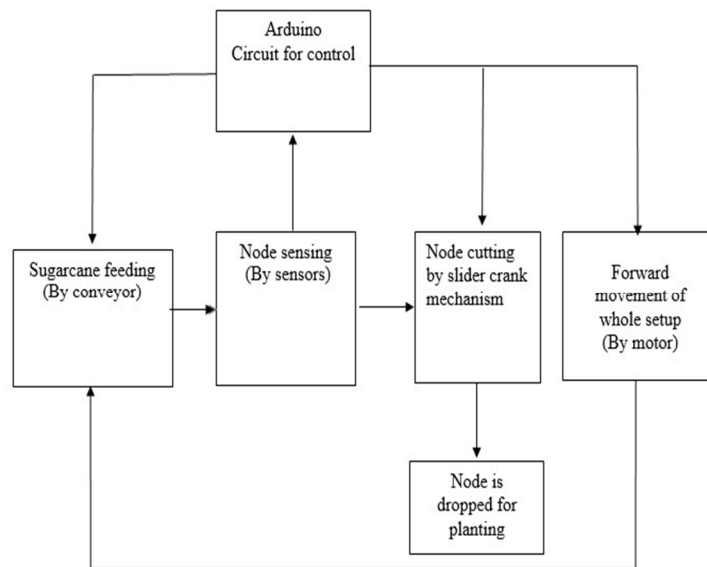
Arduino
Circuit for control

Sugarcane feeding
(By conveyor)

Node sensing
(By sensors)

Node cutting
by slider crank
mechanism

Forward
movement of
whole setup
(By motor)

Node is
dropped for
planting